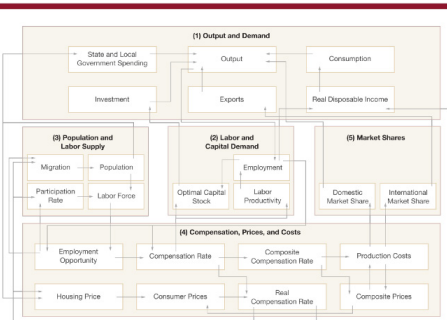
(1) Output and Demand

State and Local Government Spending

Output

Consumption

Investment

Exports

Real Disposable Income

(3) Population and Labor Supply

Migration

Population

Participation Rate

Labor Force

(2) Labor and Capital Demand

Employment

Optimal Capital Stock

Labor Productivity

(5) Market Shares

Domestic Market Share

International Market Share

(4) Compensation, Prices, and Costs

Employment Opportunity

Compensation Rate

Composite Compensation Rate

Production Costs

Housing Price

Consumer Prices

Real Compensation Rate

Composite Prices